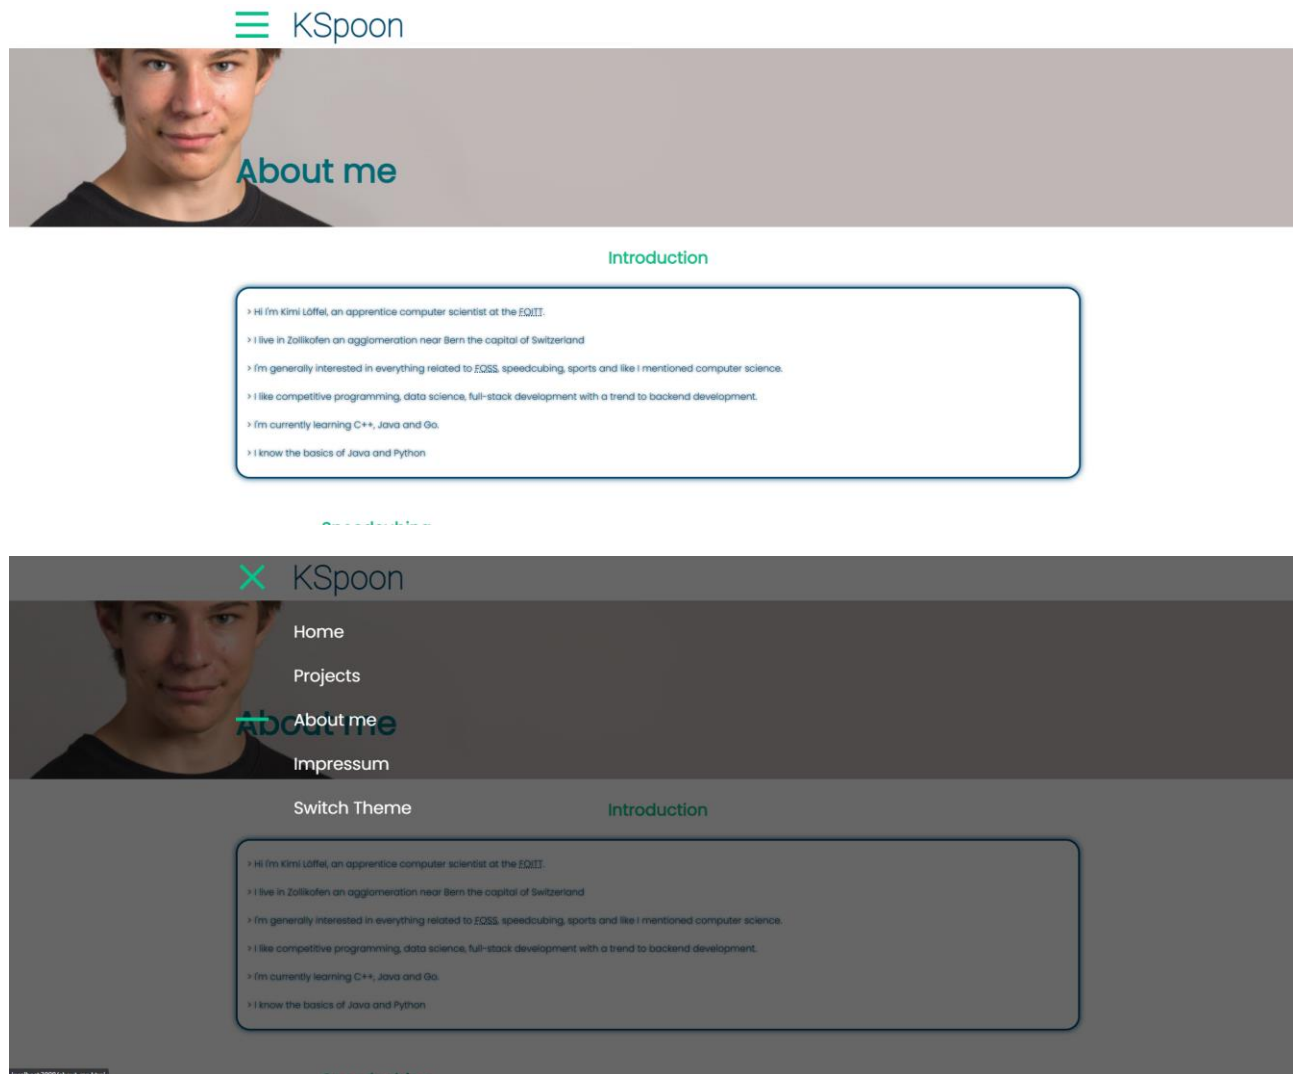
KSpoon

About me

Introduction

> Hi I'm Kimi Löffel, an apprentice computer scientist at the FOITT.

> I live in Zollikofen an agglomeration near Bern the capital of Switzerland

> I'm generally interested in everything related to FOSS, speedcubing, sports and like I mentioned computer science.

> I like competitive programming, data science, full-stack development with a trend to backend development.

> I'm currently learning C++, Java and Go.

> I know the basics of Java and Python

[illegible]

KSpoon

Home

Projects

About me

Impressum

Switch Theme

About me

Introduction

> Hi I'm Kimi Löffel, an apprentice computer scientist at the FOITT.

> I live in Zollikofen an agglomeration near Bern the capital of Switzerland

> I'm generally interested in everything related to FOSS, speedcubing, sports and like I mentioned computer science.

> I like competitive programming, data science, full-stack development with a trend to backend development.

> I'm currently learning C++, Java and Go.

> I know the basics of Java and Python

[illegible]